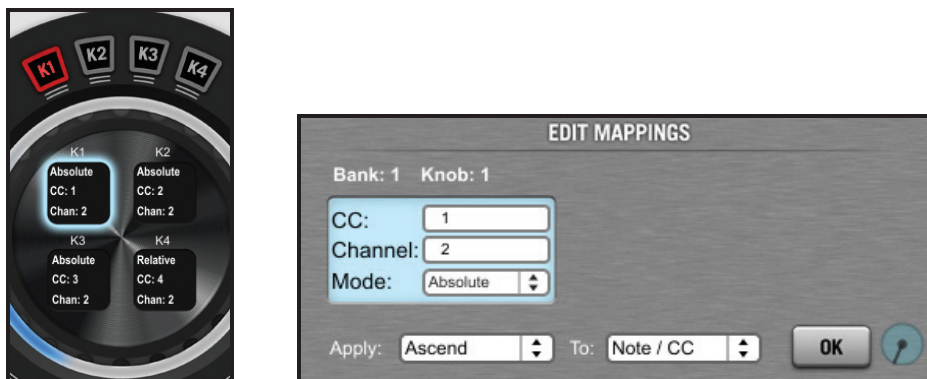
K1 K2 K3 K4

K1
Absolute
CC: 1
Chan: 2

K2
Absolute
CC: 2
Chan: 2

K3
Absolute
CC: 3
Chan: 2

K4
Relative
CC: 4
Chan: 2

EDIT MAPPINGS

Bank: 1 Knob: 1

CC: 1
Channel: 2
Mode: Absolute

Apply: Ascend To: Note / CC OK